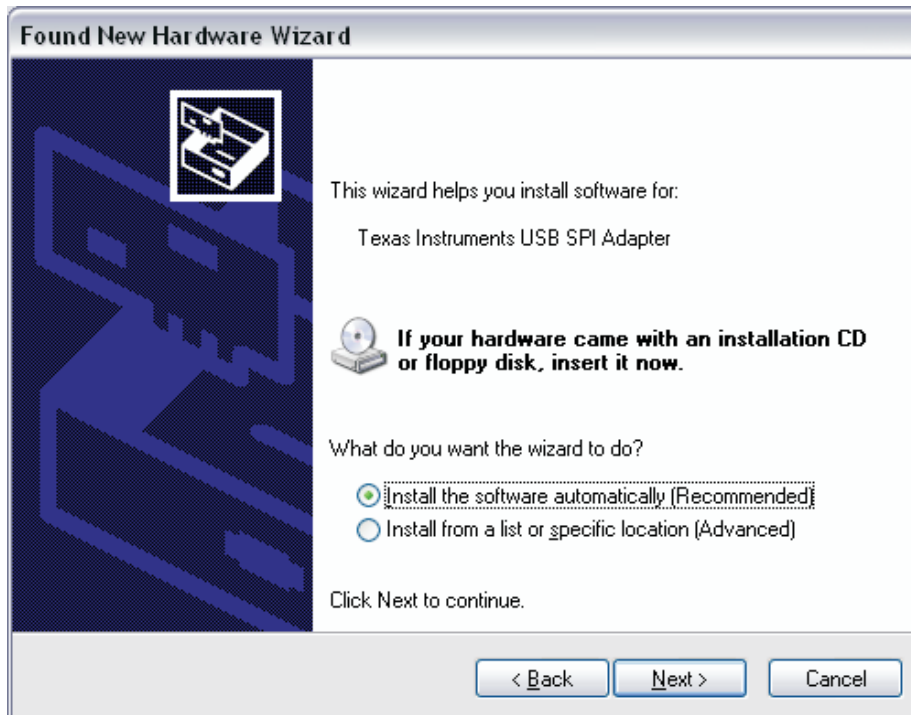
Found New Hardware Wizard

This wizard helps you install software for:

Texas Instruments USB SPI Adapter

If your hardware came with an installation CD or floppy disk, insert it now.

What do you want the wizard to do?

Install the software automatically (Recommended)
Install from a list or specific location (Advanced)

Click Next to continue.

< Back
Next >
Cancel